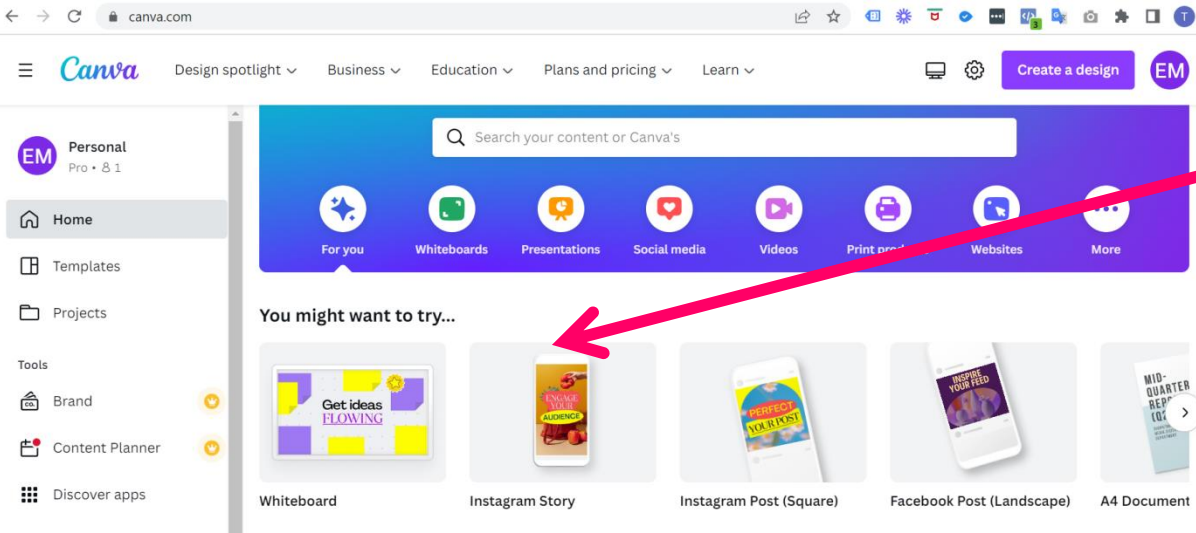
canva.com

Canva Design spotlight Business Education Plans and pricing Learn

Create a design EM

EM Personal
Pro • 1

Home
Templates
Projects

Tools
Brand
Content Planner
Discover apps

Search your content or Canva's

For you
Whiteboards
Presentations
Social media
Videos
Print prod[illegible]
Websites
More

You might want to try...

Get ideas FLOWING
Whiteboard

ENGAGE YOUR AUDIENCE
Instagram Story

PERFECT YOUR POST
Instagram Post (Square)

INSPIRE YOUR FEED
Facebook Post (Landscape)

MID-QUARTER REPO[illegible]
A4 Document